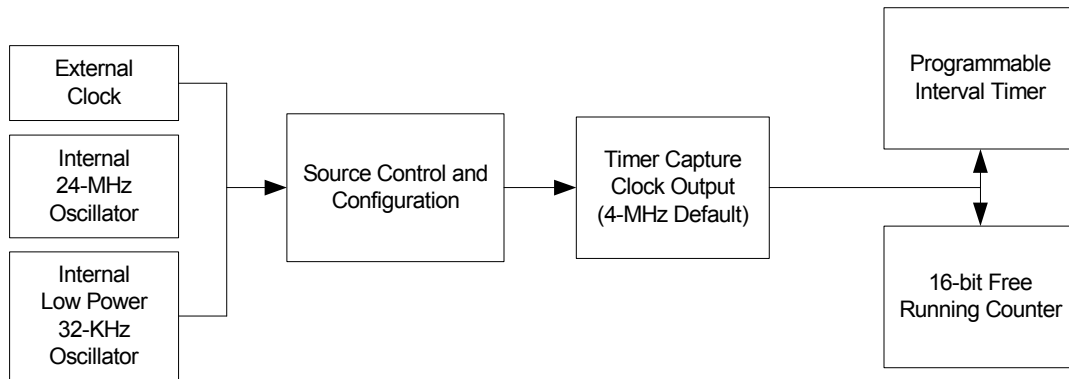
External Clock

Internal 24-MHz Oscillator

Internal Low Power 32-KHz Oscillator

Source Control and Configuration

Timer Capture Clock Output (4-MHz Default)

Programmable Interval Timer

16-bit Free Running Counter